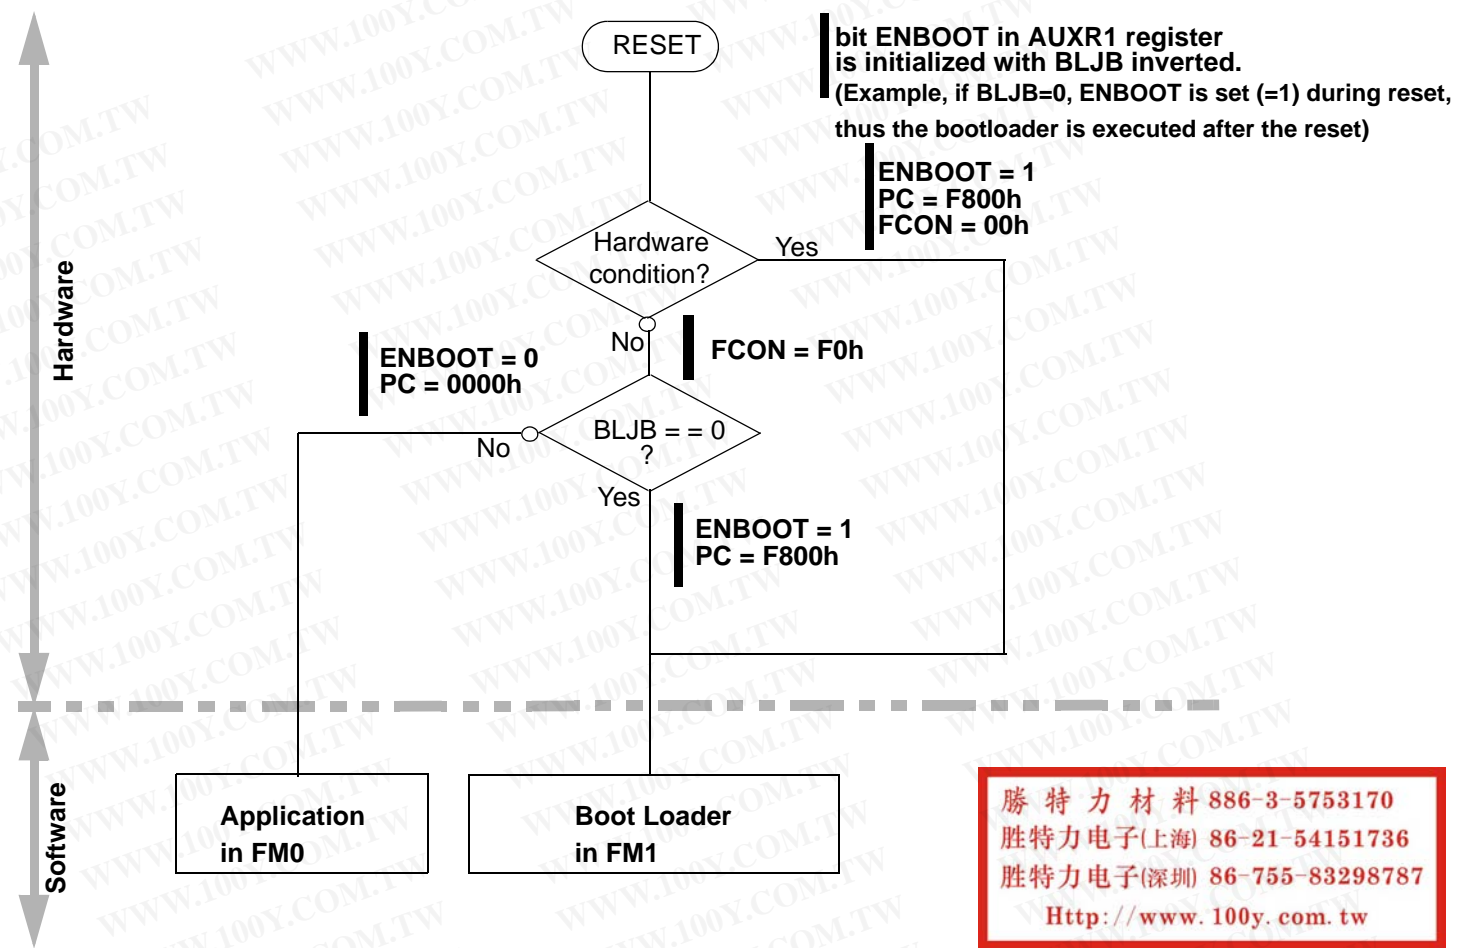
RESET

bit ENBOOT in AUXR1 register is initialized with BLJB inverted.
(Example, if BLJB=0, ENBOOT is set (=1) during reset, thus the bootloader is executed after the reset)

ENBOOT = 1
PC = F800h
FCON = 00h

Hardware

Hardware condition?

Yes

No

FCON = F0h

ENBOOT = 0
PC = 0000h

No

BLJB = = 0 ?

Yes

ENBOOT = 1
PC = F800h

Software

Application in FM0

Boot Loader in FM1

勝 特 力 材 料 886-3-5753170
胜特力电子(上海) 86-21-54151736
胜特力电子(深圳) 86-755-83298787
Http://www.100y.com.tw

WWW.100Y.COM.TW